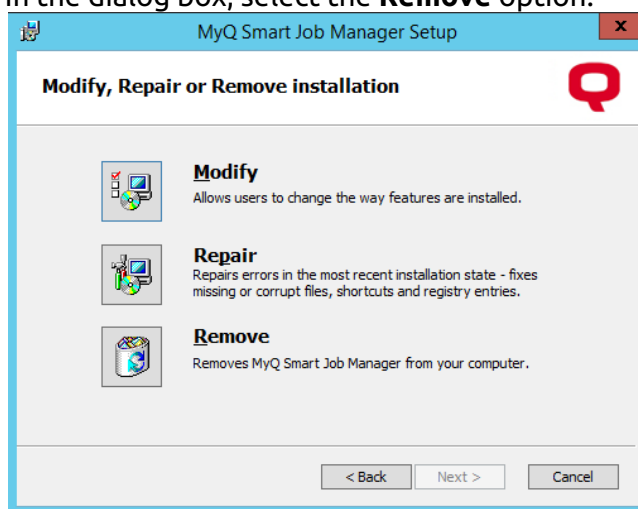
In the dialog box, select the **Remove** option.

MyQ Smart Job Manager Setup

x

Modify, Repair or Remove installation

Modify
Allows users to change the way features are installed.

Repair
Repairs errors in the most recent installation state - fixes missing or corrupt files, shortcuts and registry entries.

Remove
Removes MyQ Smart Job Manager from your computer.

< Back

Next >

Cancel